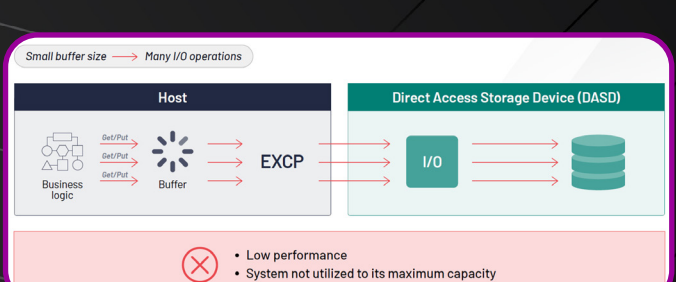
Small buffer size → Many I/O operations

Host

Get/Put
Get/Put
Get/Put

Business logic

Buffer

EXCP

Direct Access Storage Device (DASD)

I/O

• Low performance
• System not utilized to its maximum capacity